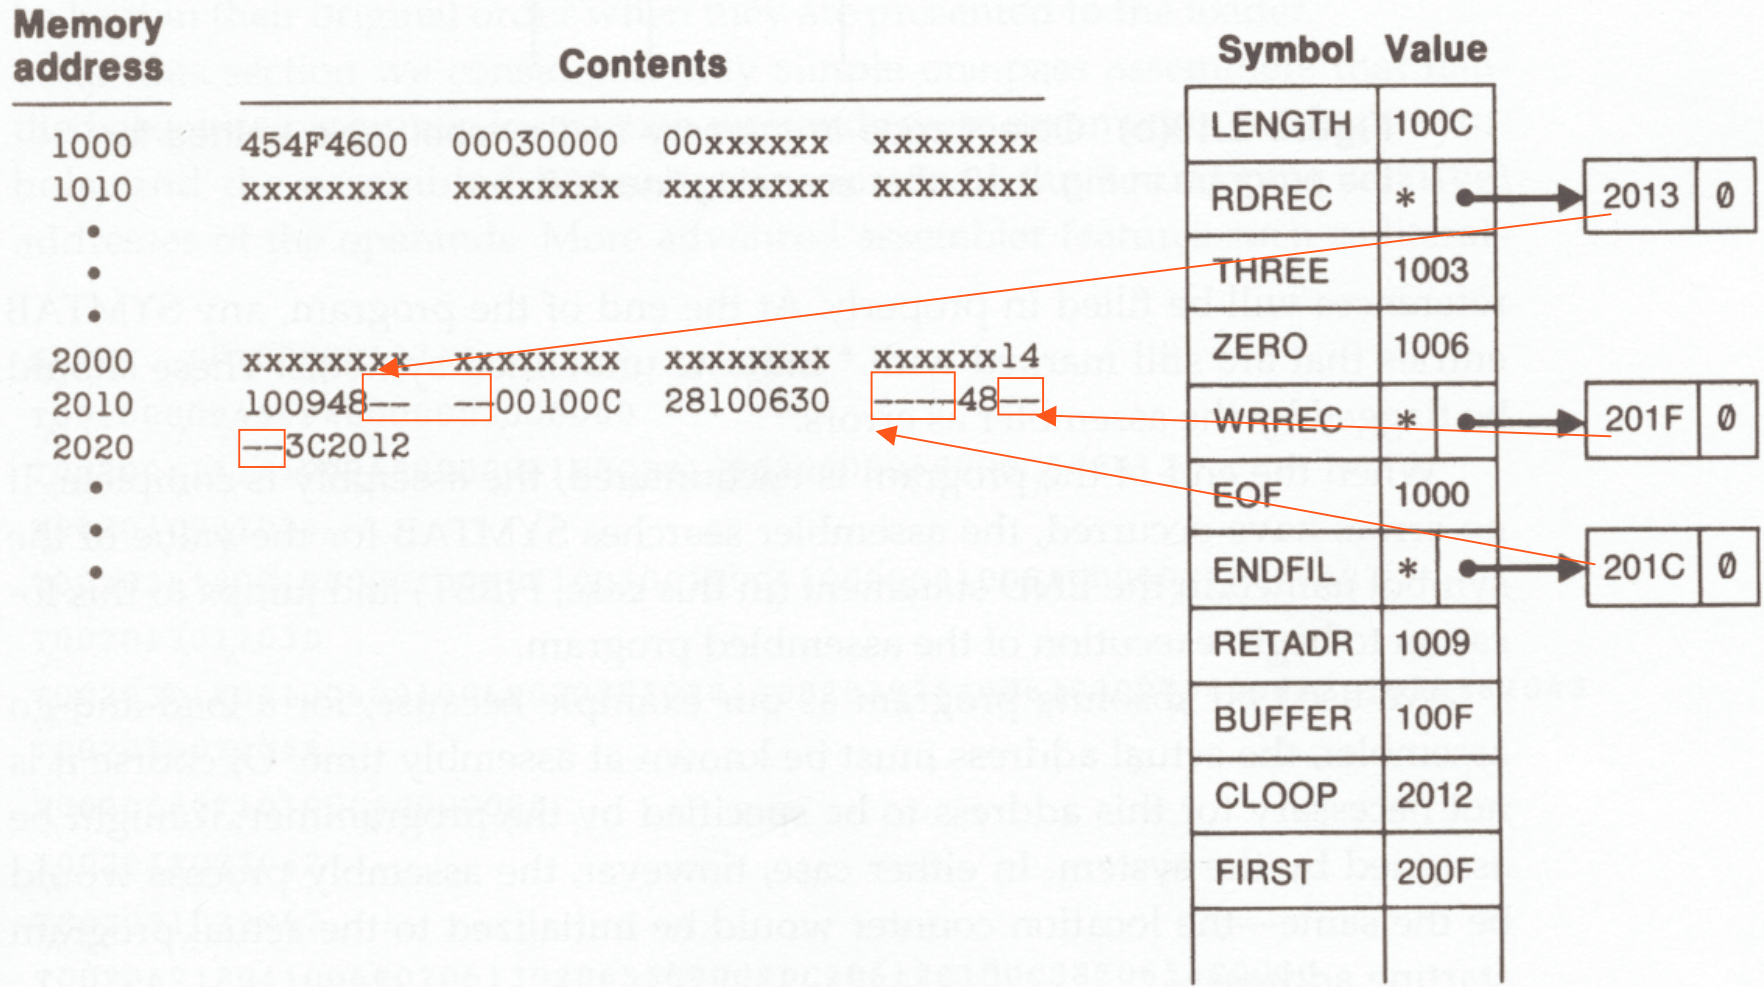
Memory address

Contents

| Memory address | Contents | | | |
|---|---|---|---|---|
| 1000 | 454F4600 | 00030000 | 00xxxxxx | xxxxxxxx |
| 1010 | xxxxxxxx | xxxxxxxx | xxxxxxxx | xxxxxxxx |
| • | | | | |
| • | | | | |
| • | | | | |
| 2000 | xxxxxxxx | xxxxxxxx | xxxxxxxx | xxxxxx14 |
| 2010 | 100948-- | --00100C | 28100630 | ----48-- |
| 2020 | --3C2012 | | | |
| • | | | | |
| • | | | | |
| • | | | | |

| Symbol | Value |
|---|---|
| LENGTH | 100C |
| RDREC | * |
| THREE | 1003 |
| ZERO | 1006 |
| WRREC | * |
| EOF | 1000 |
| ENDFIL | * |
| RETADR | 1009 |
| BUFFER | 100F |
| CLOOP | 2012 |
| FIRST | 200F |

2013 Ø

201F Ø

201C Ø